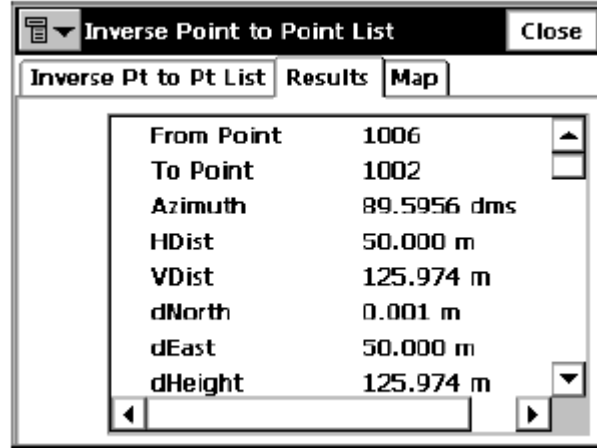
Inverse Point to Point List
Close

Inverse Pt to Pt List | Results | Map

| | |
|---|---|
| From Point | 1006 |
| To Point | 1002 |
| Azimuth | 89.5956 dms |
| HDist | 50.000 m |
| VDist | 125.974 m |
| dNorth | 0.001 m |
| dEast | 50.000 m |
| dHeight | 125.974 m |